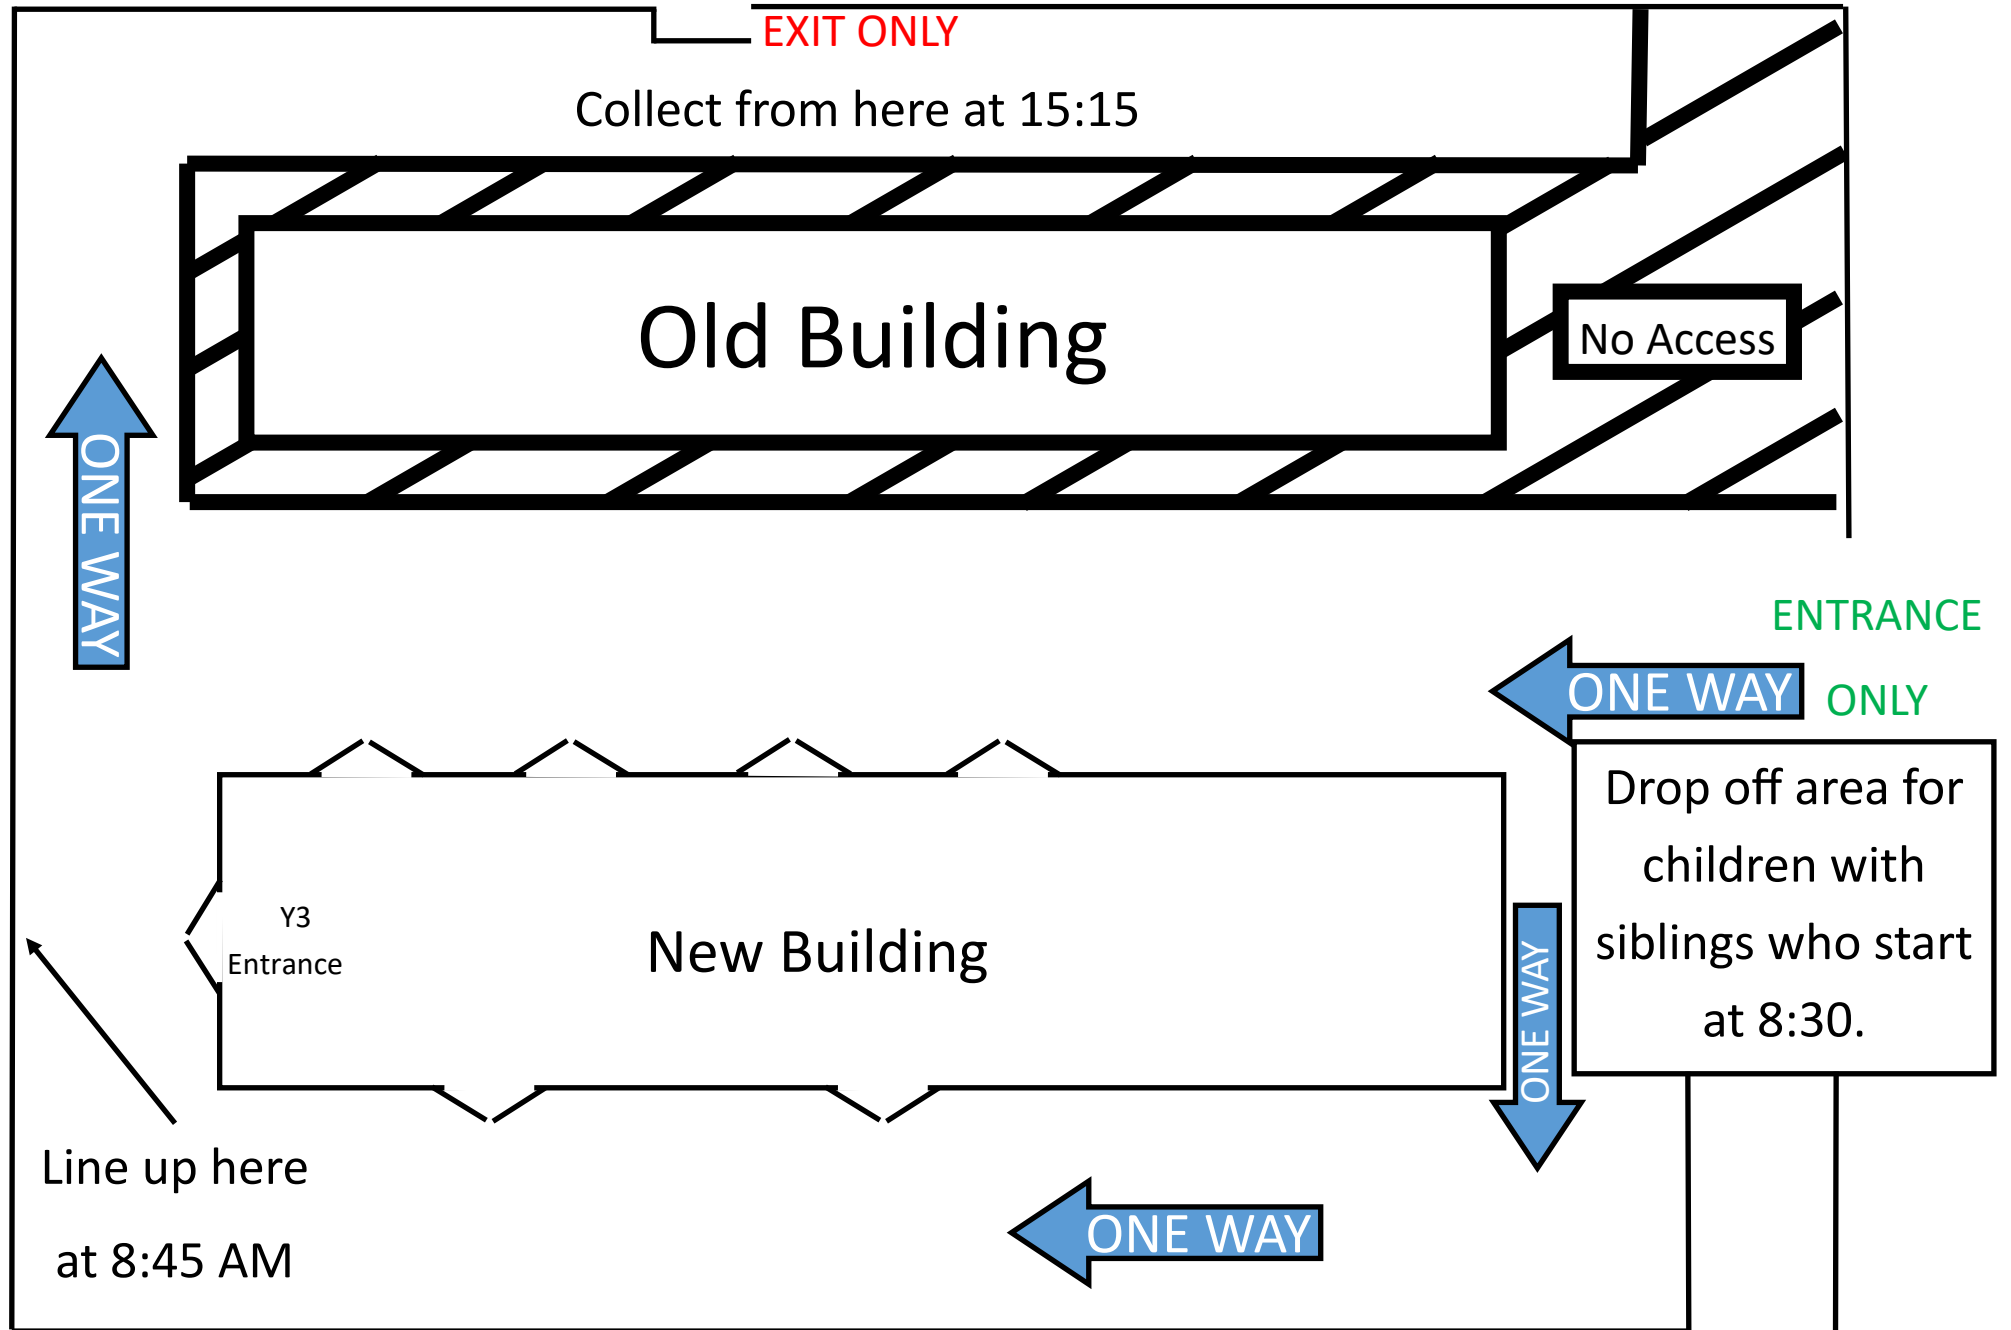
EXIT ONLY

Collect from here at 15:15

Old Building

No Access

ONE WAY

ENTRANCE

ONE WAY

ONLY

Drop off area for children with siblings who start at 8:30.

Y3 Entrance

New Building

ONE WAY

Line up here

at 8:45 AM

ONE WAY